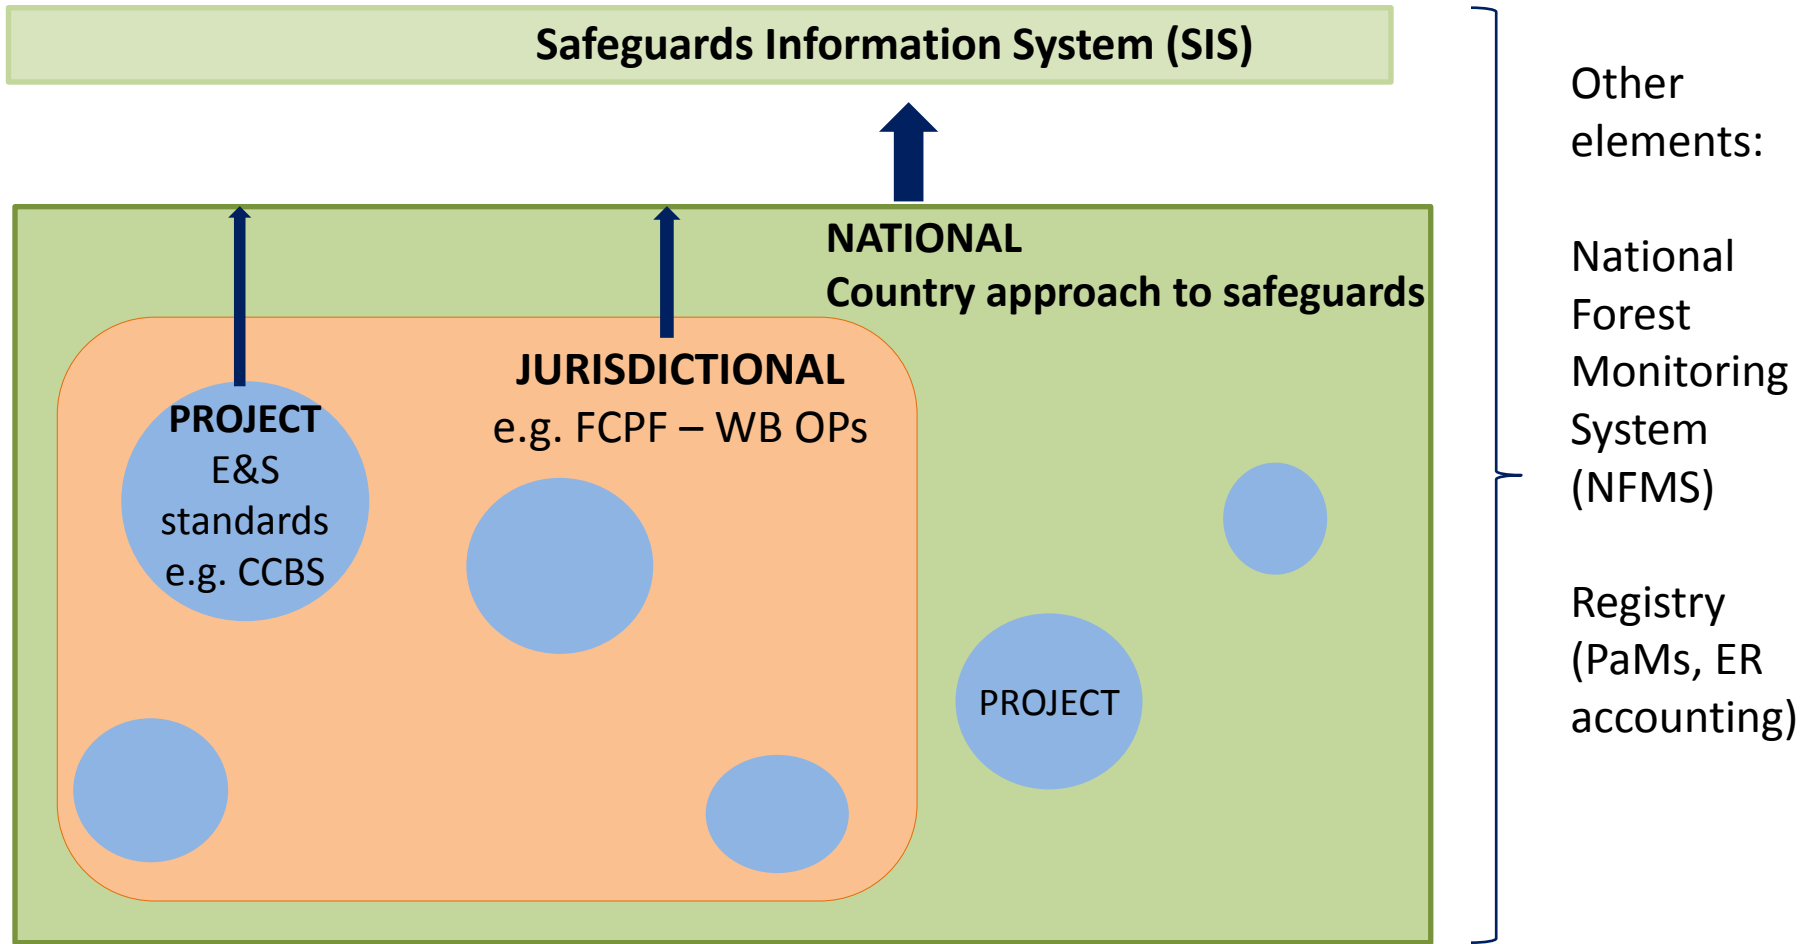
Safeguards Information System (SIS)

NATIONAL
Country approach to safeguards

JURISDICTIONAL
e.g. FCPF – WB OPs

PROJECT
E&S standards e.g. CCBS

PROJECT

Other elements:

National Forest Monitoring System (NFMS)

Registry (PaMs, ER accounting)